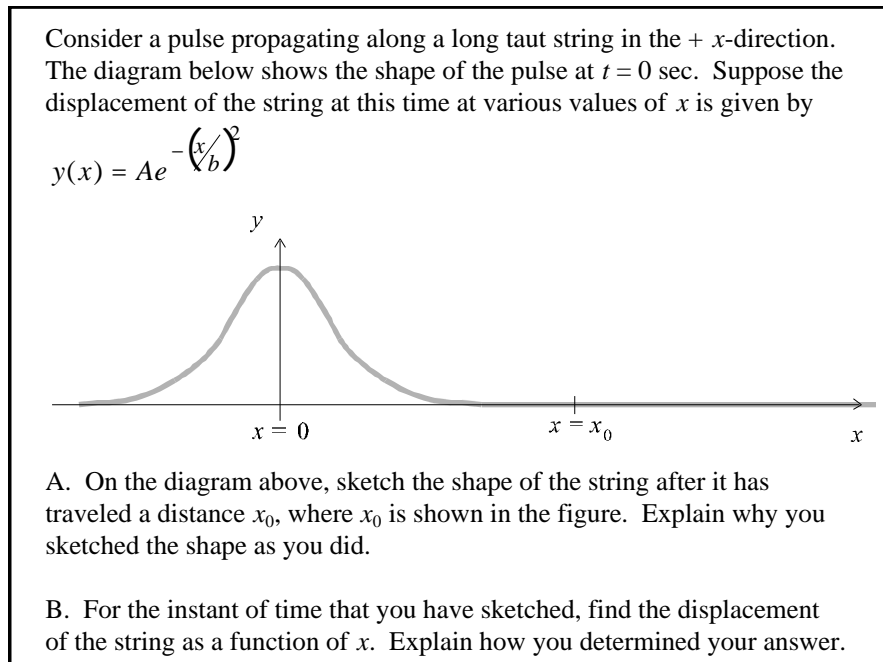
Consider a pulse propagating along a long taut string in the + $x$-direction. The diagram below shows the shape of the pulse at $t = 0$ sec. Suppose the displacement of the string at this time at various values of $x$ is given by

$y(x) = Ae^{-\left(x/b\right)^2}$

$y$

$x = 0$

$x = x_0$

$x$

A. On the diagram above, sketch the shape of the string after it has traveled a distance $x_0$, where $x_0$ is shown in the figure. Explain why you sketched the shape as you did.

B. For the instant of time that you have sketched, find the displacement of the string as a function of $x$. Explain how you determined your answer.